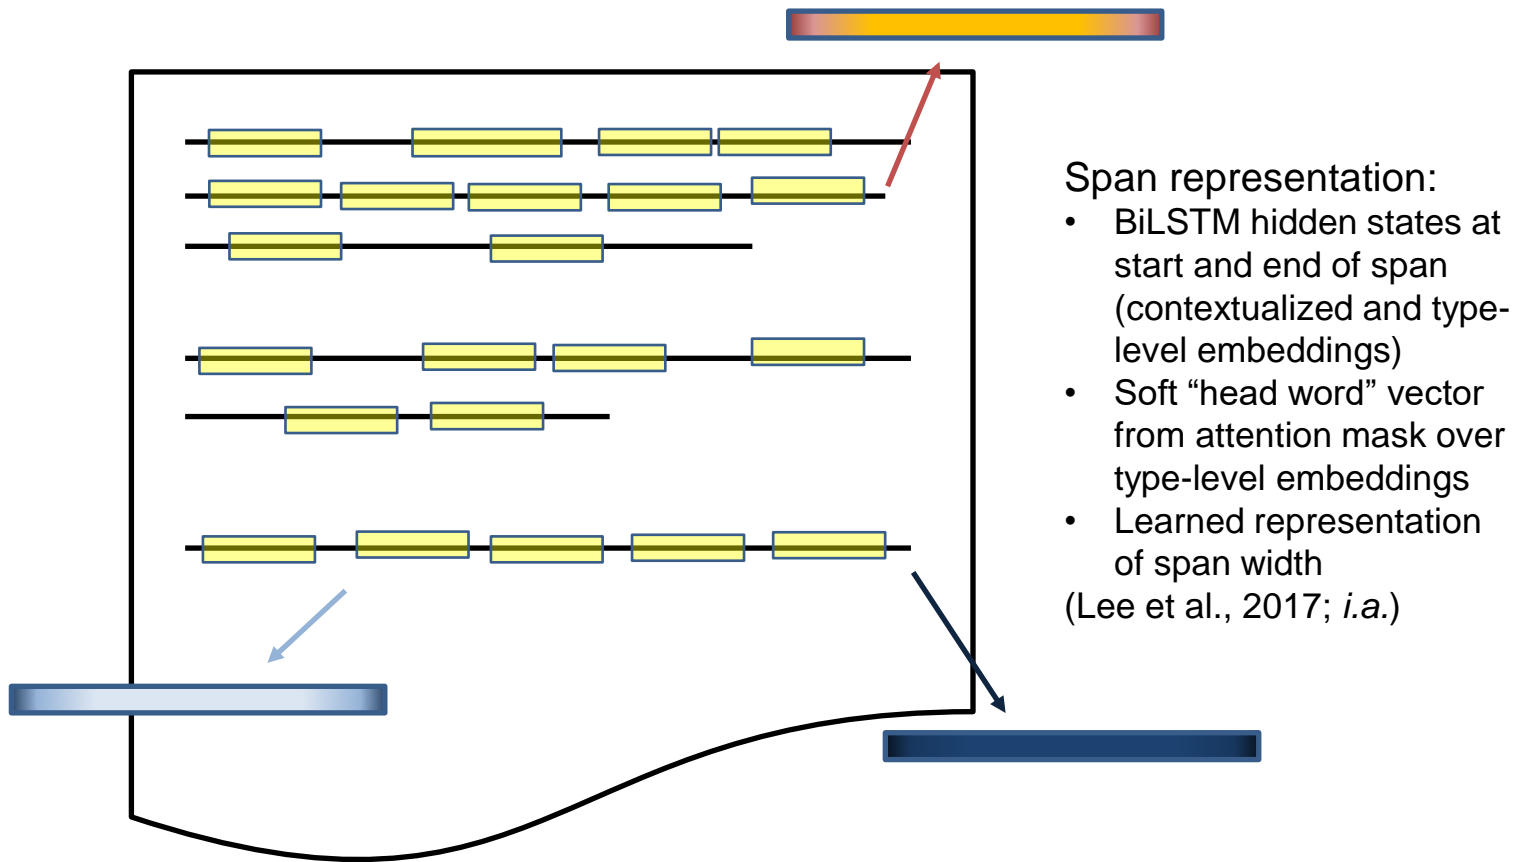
Span representation:

- BiLSTM hidden states at start and end of span (contextualized and type-level embeddings)
- Soft “head word” vector from attention mask over type-level embeddings
- Learned representation of span width

(Lee et al., 2017; *i.a.*)